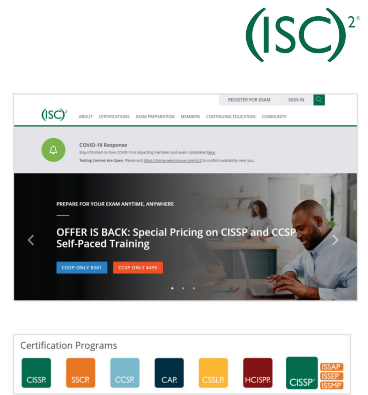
(ISC)$^2$

REGISTER FOR EXAM SIGN IN

(ISC)$^2$ ABOUT CERTIFICATIONS EXAM PREPARATION MEMBERS CONTINUING EDUCATION COMMUNITY

COVID-19 Response

Stay informed on how COVID-19 is impacting members and exam candidates here.

Testing Centers Are Open: Please visit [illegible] to confirm availability near you.

PREPARE FOR YOUR EXAM ANYTIME, ANYWHERE

OFFER IS BACK: Special Pricing on CISSP and CCSP Self-Paced Training

CISSP ONLY $561 CCSP ONLY $495

Certification Programs

CISSP. SSCP. CCSP. CAP. CSSLP. HCISPP. CISSP. ISSAP ISSEP ISSMP